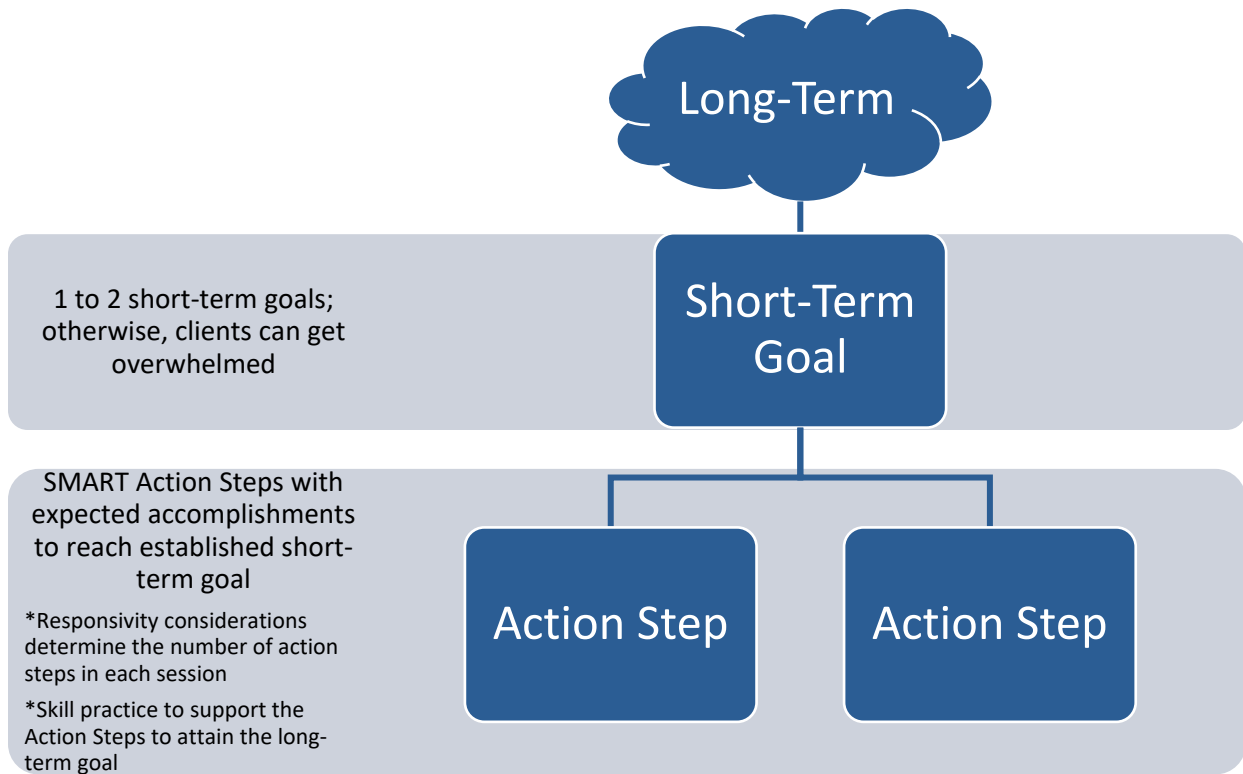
Long-Term

1 to 2 short-term goals; otherwise, clients can get overwhelmed

Short-Term Goal

SMART Action Steps with expected accomplishments to reach established short-term goal

*Responsivity considerations determine the number of action steps in each session

*Skill practice to support the Action Steps to attain the long-term goal

Action Step

Action Step